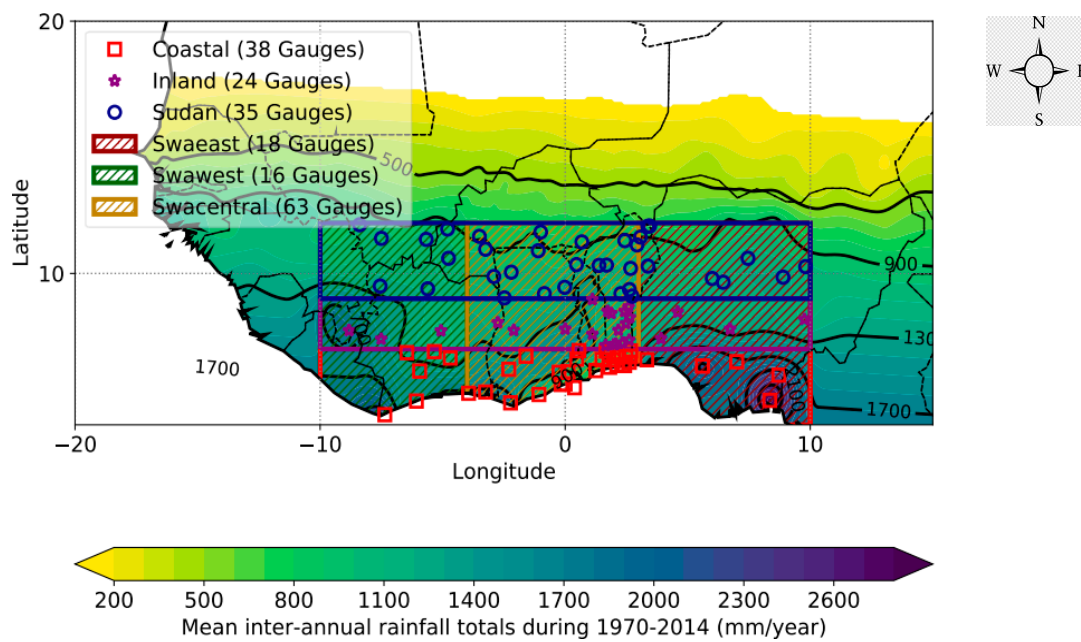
Coastal (38 Gauges)
Inland (24 Gauges)
Sudan (35 Gauges)
Swaeast (18 Gauges)
Swawest (16 Gauges)
Swacentral (63 Gauges)

N
W
E
S

20
10
Latitude
500
900
130
1700
1700
2100
−20
−10
0
10
Longitude

200 500 800 1100 1400 1700 2000 2300 2600
Mean inter-annual rainfall totals during 1970-2014 (mm/year)